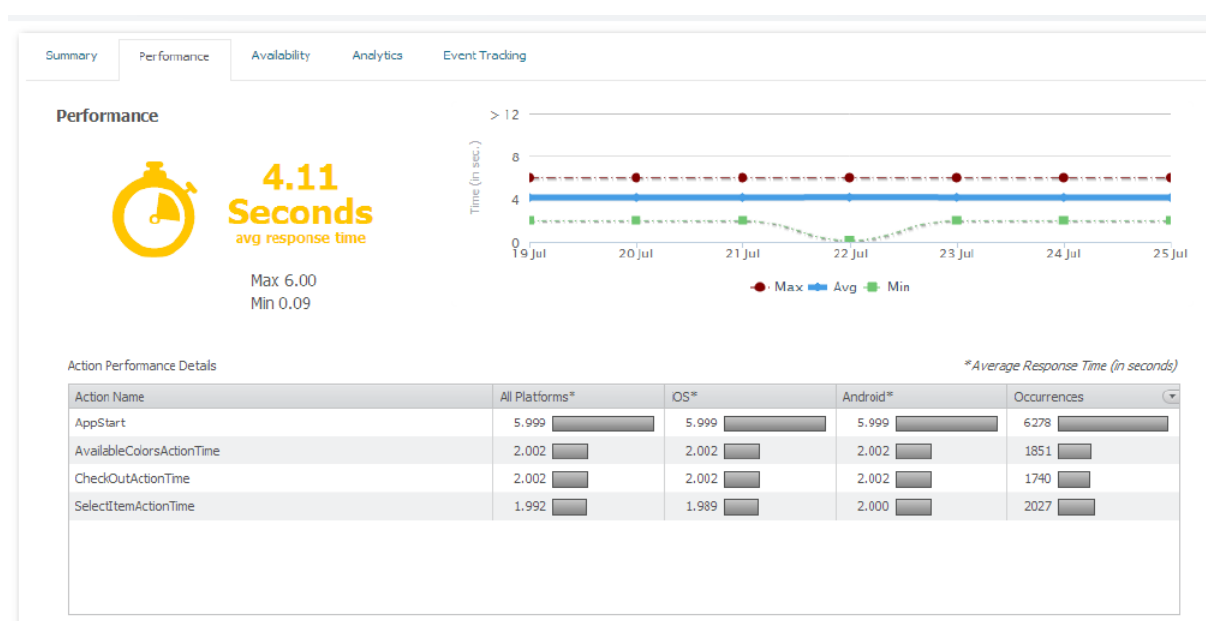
Summary Performance Availability Analytics Event Tracking

Performance

4.11
Seconds
avg response time

Max 6.00
Min 0.09

> 12
8
4
0
Time (in sec.)
19 Jul 20 Jul 21 Jul 22 Jul 23 Jul 24 Jul 25 Jul

Max Avg Min

Action Performance Details

*Average Response Time (in seconds)

| Action Name | All Platforms* | iOS* | Android* | Occurrences |
|---|---|---|---|---|
| AppStart | 5.999 | 5.999 | 5.999 | 6278 |
| AvailableColorsActionTime | 2.002 | 2.002 | 2.002 | 1851 |
| CheckOutActionTime | 2.002 | 2.002 | 2.002 | 1740 |
| SelectItemActionTime | 1.992 | 1.989 | 2.000 | 2027 |